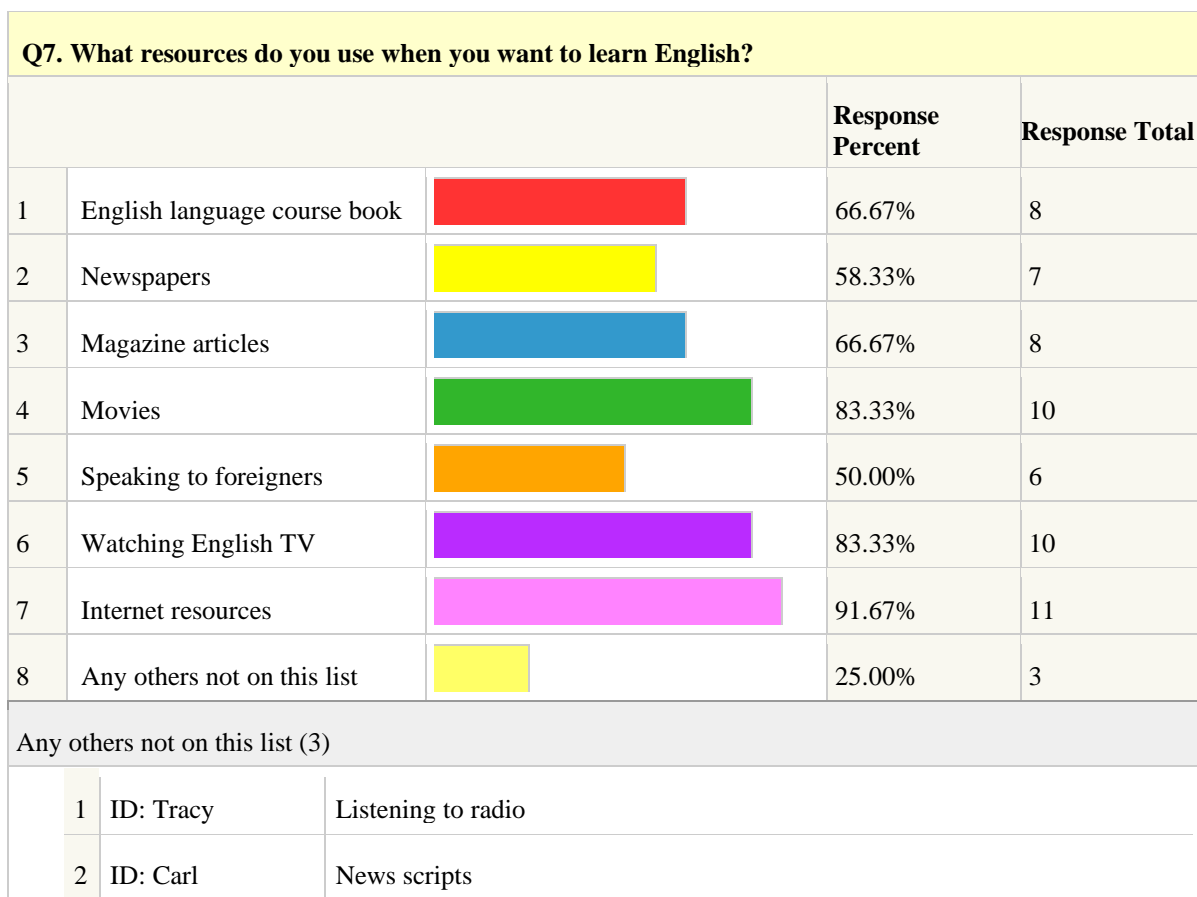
**Q7. What resources do you use when you want to learn English?**

| | | | Response Percent | Response Total |
|---|---|---|---|---|
| 1 | English language course book | | 66.67% | 8 |
| 2 | Newspapers | | 58.33% | 7 |
| 3 | Magazine articles | | 66.67% | 8 |
| 4 | Movies | | 83.33% | 10 |
| 5 | Speaking to foreigners | | 50.00% | 6 |
| 6 | Watching English TV | | 83.33% | 10 |
| 7 | Internet resources | | 91.67% | 11 |
| 8 | Any others not on this list | | 25.00% | 3 |

Any others not on this list (3)

| | | |
|---|---|---|
| 1 | ID: Tracy | Listening to radio |
| 2 | ID: Carl | News scripts |